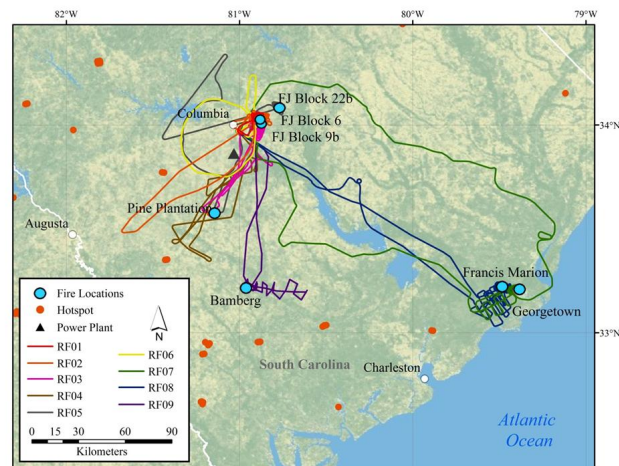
82°W
81°W
80°W
79°W
34°N
33°N
FJ Block 22b
Columbia
FJ Block 6
FJ Block 9b
Augusta
Pine Plantation
Bamberg
Francis Marion
Georgetown
South Carolina
Charleston
Atlantic Ocean

Fire Locations
Hotspot
Power Plant
N
RF01
RF02
RF03
RF04
RF05
RF06
RF07
RF08
RF09
0 15 30 60 90
Kilometers